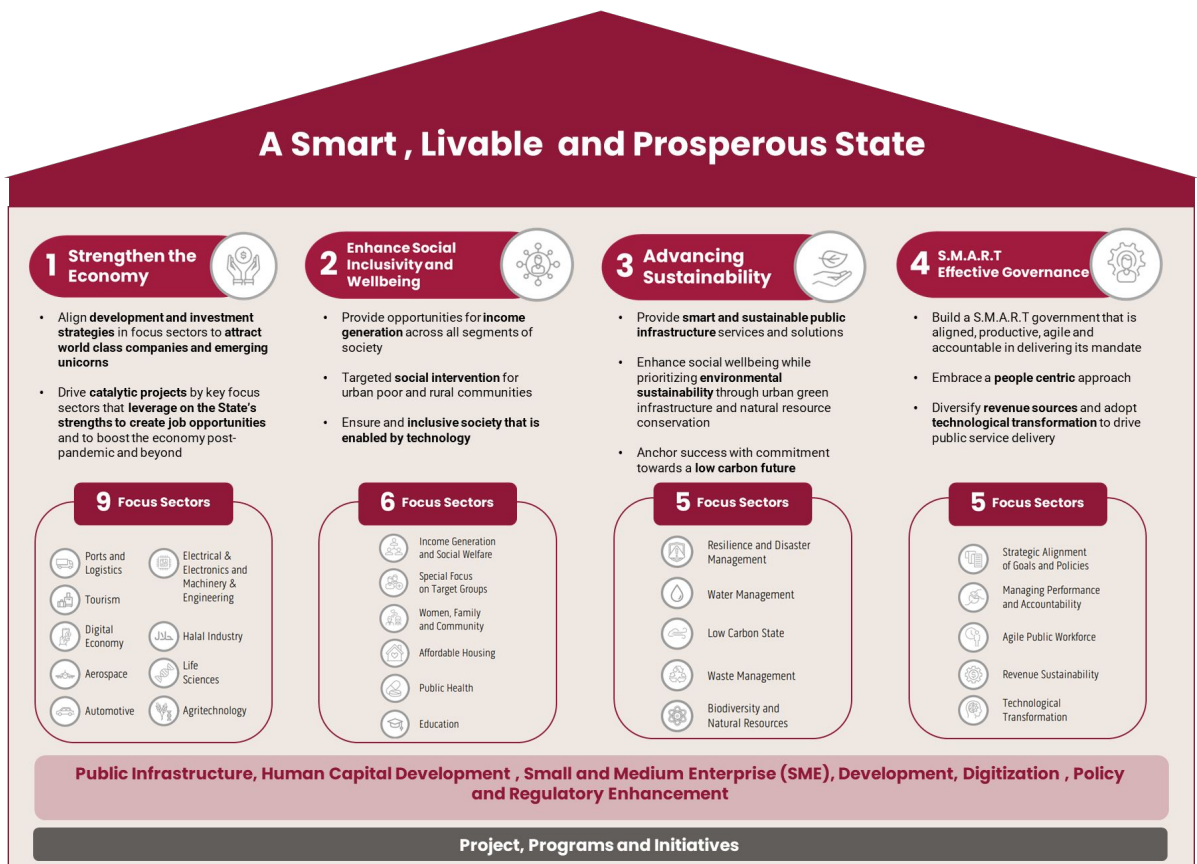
A Smart , Livable and Prosperous State

1 Strengthen the Economy

- Align development and investment strategies in focus sectors to attract world class companies and emerging unicorns
- Drive catalytic projects by key focus sectors that leverage on the State's strengths to create job opportunities and to boost the economy post-pandemic and beyond

9 Focus Sectors

Ports and Logistics
Electrical & Electronics and Machinery & Engineering
Tourism
Digital Economy
Halal Industry
Aerospace
Life Sciences
Automotive
Agritechnology

2 Enhance Social Inclusivity and Wellbeing

- Provide opportunities for income generation across all segments of society
- Targeted social intervention for urban poor and rural communities
- Ensure and inclusive society that is enabled by technology

6 Focus Sectors

Income Generation and Social Welfare
Special Focus on Target Groups
Women, Family and Community
Affordable Housing
Public Health
Education

3 Advancing Sustainability

- Provide smart and sustainable public infrastructure services and solutions
- Enhance social wellbeing while prioritizing environmental sustainability through urban green infrastructure and natural resource conservation
- Anchor success with commitment towards a low carbon future

5 Focus Sectors

Resilience and Disaster Management
Water Management
Low Carbon State
Waste Management
Biodiversity and Natural Resources

4 S.M.A.R.T Effective Governance

- Build a S.M.A.R.T government that is aligned, productive, agile and accountable in delivering its mandate
- Embrace a people centric approach
- Diversify revenue sources and adopt technological transformation to drive public service delivery

5 Focus Sectors

Strategic Alignment of Goals and Policies
Managing Performance and Accountability
Agile Public Workforce
Revenue Sustainability
Technological Transformation

Public Infrastructure, Human Capital Development , Small and Medium Enterprise (SME), Development, Digitization , Policy and Regulatory Enhancement

Project, Programs and Initiatives